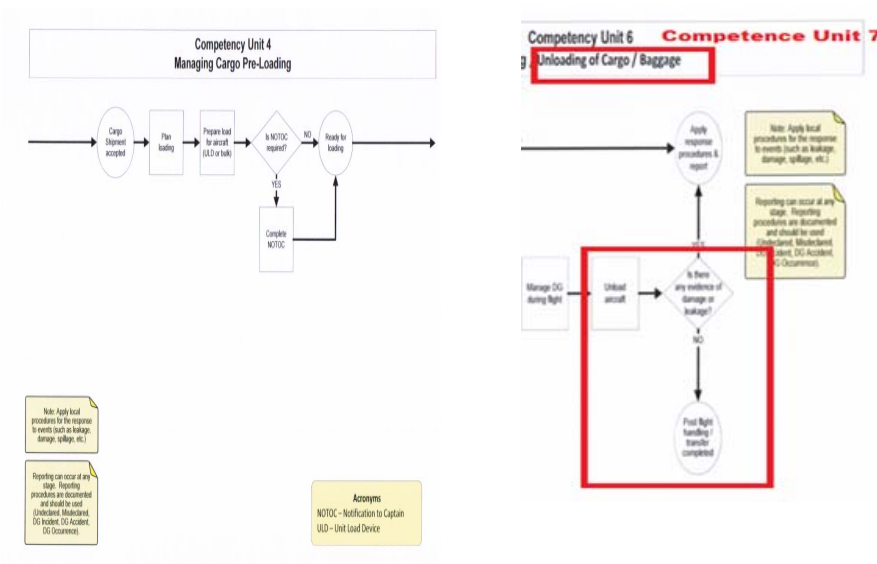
Competency Unit 4
Managing Cargo Pre-Loading

Cargo Shipment accepted

Plan loading

Prepare load for aircraft (ULD or bulk)

Is NOTOC required?

NO

Ready for loading

YES

Complete NOTOC

Note: Apply local procedures for the response to events (such as leakage, damage, spillage, etc.)

Reporting can occur at any stage. Reporting procedures are documented and should be used (Undeclared, Misdeclared, DG Incident, DG Accident, DG Occurrence).

Acronyms
NOTOC – Notification to Captain
ULD – Unit Load Device

Competency Unit 6 Competence Unit 7
g Unloading of Cargo / Baggage

Apply response procedures & report

Note: Apply local procedures for the response to events (such as leakage, damage, spillage, etc.)

Reporting can occur at any stage. Reporting procedures are documented and should be used (Undeclared, Misdeclared, DG Incident, DG Accident, DG Occurrence).

YES

Manage DG during flight

Unload aircraft

Is there any evidence of damage or leakage?

NO

Post flight handling / transfer completed